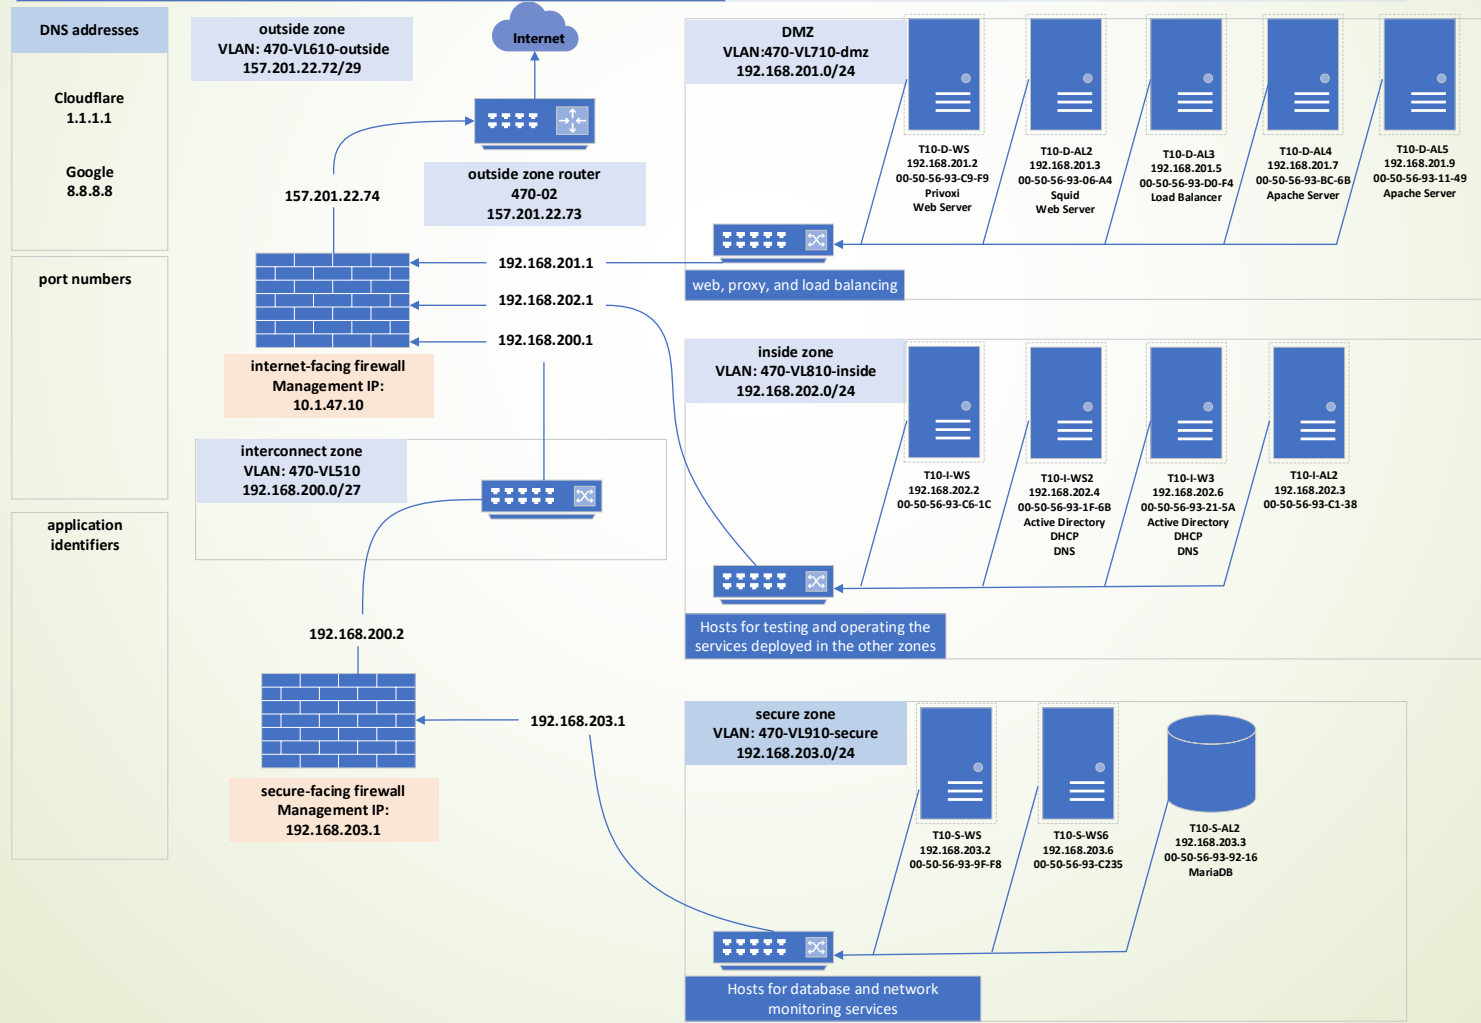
DNS addresses

Cloudflare
1.1.1.1

Google
8.8.8.8

port numbers

application identifiers

outside zone
VLAN: 470-VL610-outside
157.201.22.72/29

Internet

outside zone router
470-02
157.201.22.73

157.201.22.74

192.168.201.1

192.168.202.1

192.168.200.1

internet-facing firewall
Management IP:
10.1.47.10

interconnect zone
VLAN: 470-VL510
192.168.200.0/27

192.168.200.2

192.168.203.1

secure-facing firewall
Management IP:
192.168.203.1

DMZ
VLAN:470-VL710-dmz
192.168.201.0/24

T10-D-WS
192.168.201.2
00-50-56-93-C9-F9
Privoxi
Web Server

T10-D-AL2
192.168.201.3
00-50-56-93-06-A4
Squid
Web Server

T10-D-AL3
192.168.201.5
00-50-56-93-D0-F4
Load Balancer

T10-D-AL4
192.168.201.7
00-50-56-93-BC-6B
Apache Server

T10-D-AL5
192.168.201.9
00-50-56-93-11-49
Apache Server

web, proxy, and load balancing

inside zone
VLAN: 470-VL810-inside
192.168.202.0/24

T10-I-WS
192.168.202.2
00-50-56-93-C6-1C

T10-I-WS2
192.168.202.4
00-50-56-93-1F-6B
Active Directory
DHCP
DNS

T10-I-W3
192.168.202.6
00-50-56-93-21-5A
Active Directory
DHCP
DNS

T10-I-AL2
192.168.202.3
00-50-56-93-C1-38

Hosts for testing and operating the services deployed in the other zones

secure zone
VLAN: 470-VL910-secure
192.168.203.0/24

T10-S-WS
192.168.203.2
00-50-56-93-9F-F8

T10-S-WS6
192.168.203.6
00-50-56-93-C235

T10-S-AL2
192.168.203.3
00-50-56-93-92-16
MariaDB

Hosts for database and network monitoring services